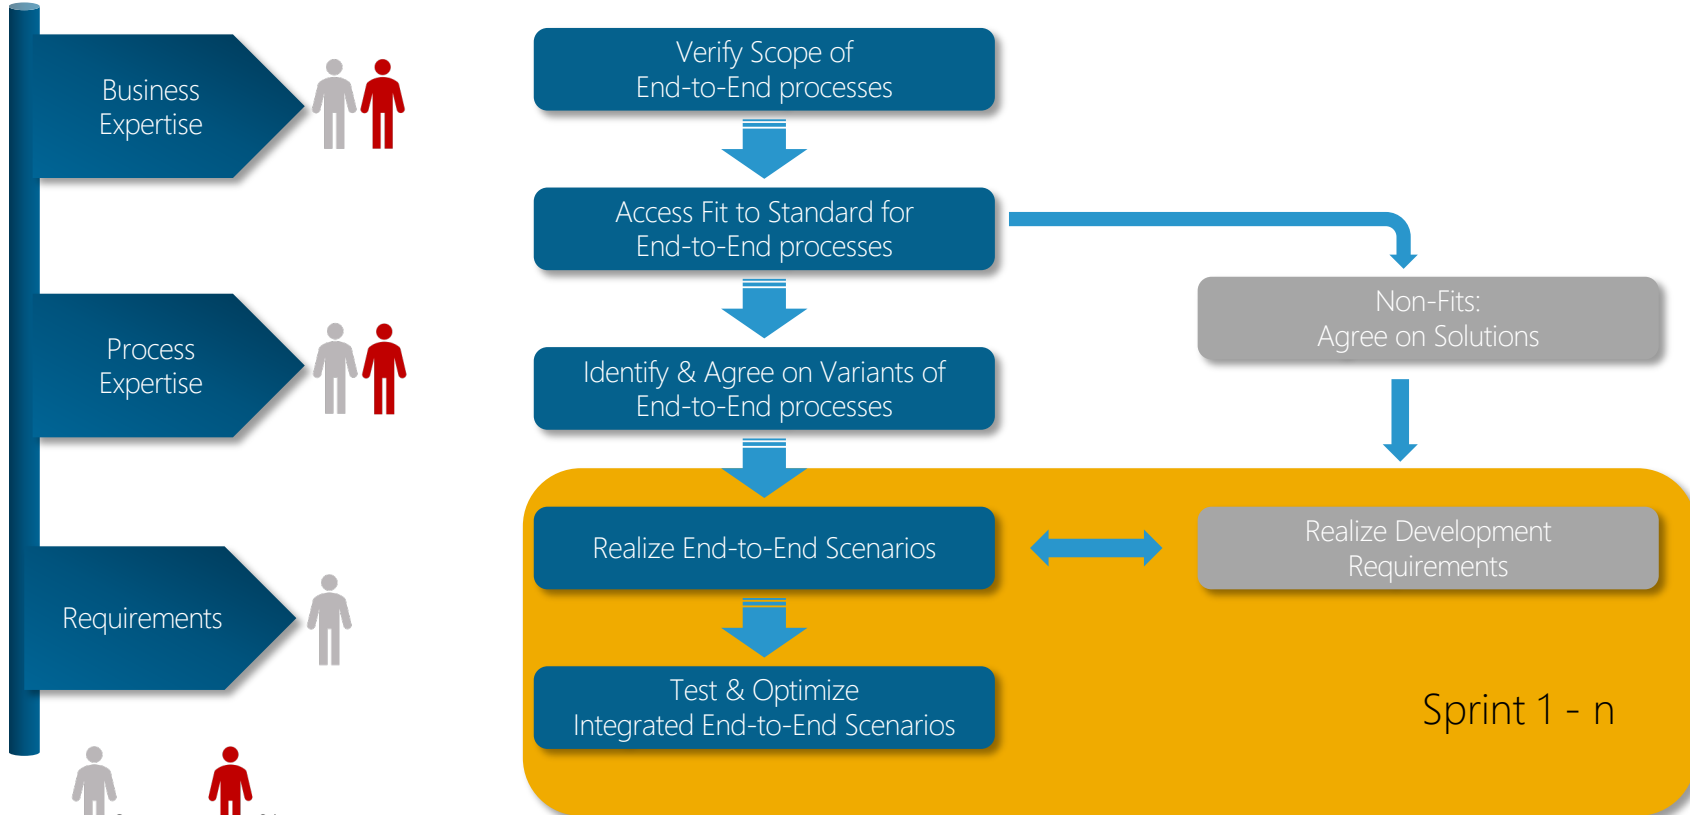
Business Expertise

Process Expertise

Requirements

Verify Scope of End-to-End processes

Access Fit to Standard for End-to-End processes

Identify & Agree on Variants of End-to-End processes

Non-Fits: Agree on Solutions

Realize End-to-End Scenarios

Realize Development Requirements

Test & Optimize Integrated End-to-End Scenarios

Sprint 1 - n